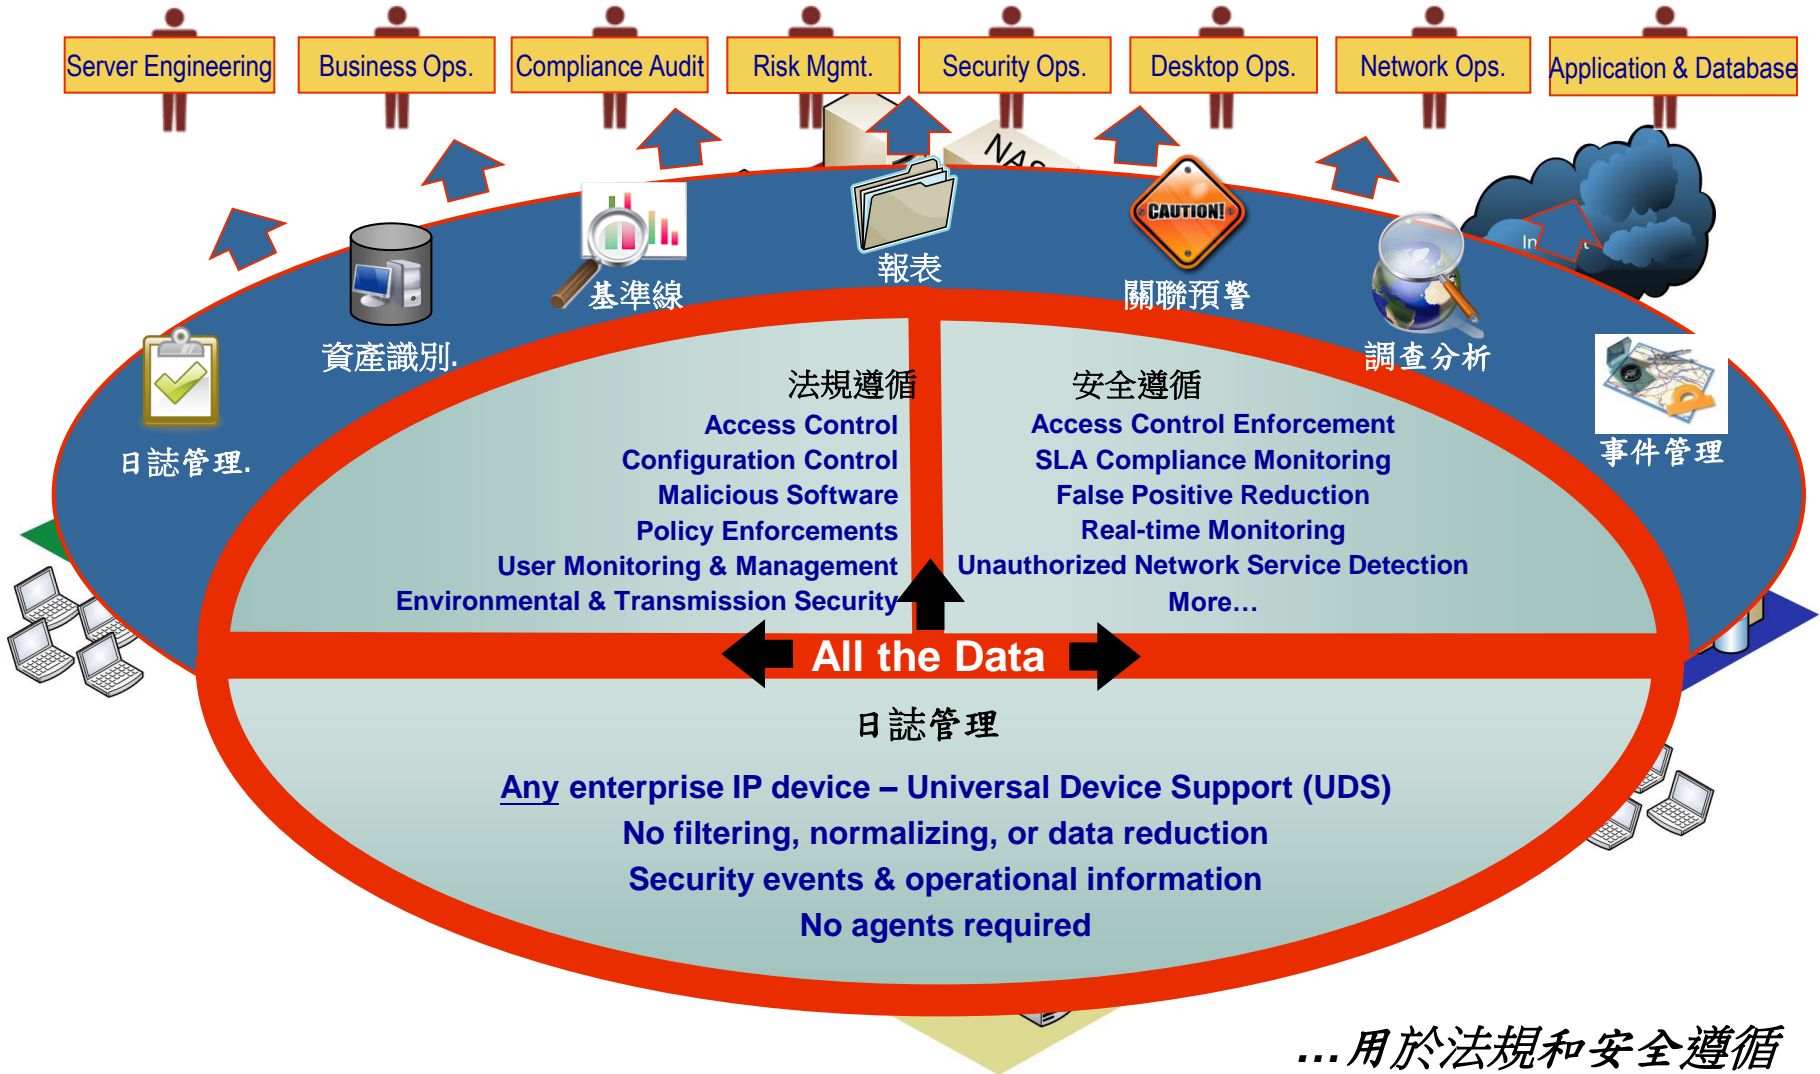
Server Engineering
Business Ops.
Compliance Audit
Risk Mgmt.
Security Ops.
Desktop Ops.
Network Ops.
Application & Database

NAS

CAUTION!

報表
基準線
關聯預警
資產識別.
調查分析
日誌管理.
事件管理

法規遵循
Access Control
Configuration Control
Malicious Software
Policy Enforcements
User Monitoring & Management
Environmental & Transmission Security

安全遵循
Access Control Enforcement
SLA Compliance Monitoring
False Positive Reduction
Real-time Monitoring
Unauthorized Network Service Detection
More…

All the Data

日誌管理

Any enterprise IP device – Universal Device Support (UDS)
No filtering, normalizing, or data reduction
Security events & operational information
No agents required

…用於法規和安全遵循